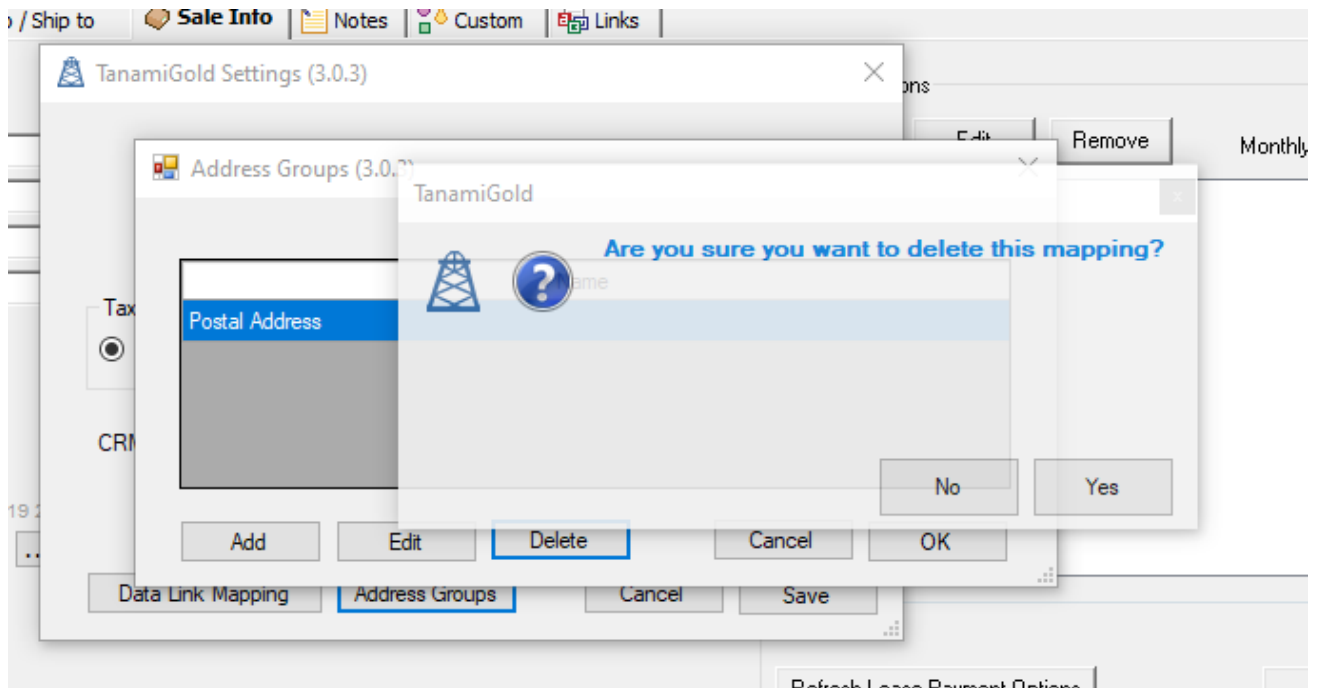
/ Ship to
Sale Info
Notes
Custom
Links
TanamiGold Settings (3.0.3)
ons
Edit
Remove
Monthly
Address Groups (3.0.3)
TanamiGold
Are you sure you want to delete this mapping?
Name
Tax
Postal Address
CRM
19
No
Yes
Add
Edit
Delete
Cancel
OK
Data Link Mapping
Address Groups
Cancel
Save
Refresh Lease Payment Options